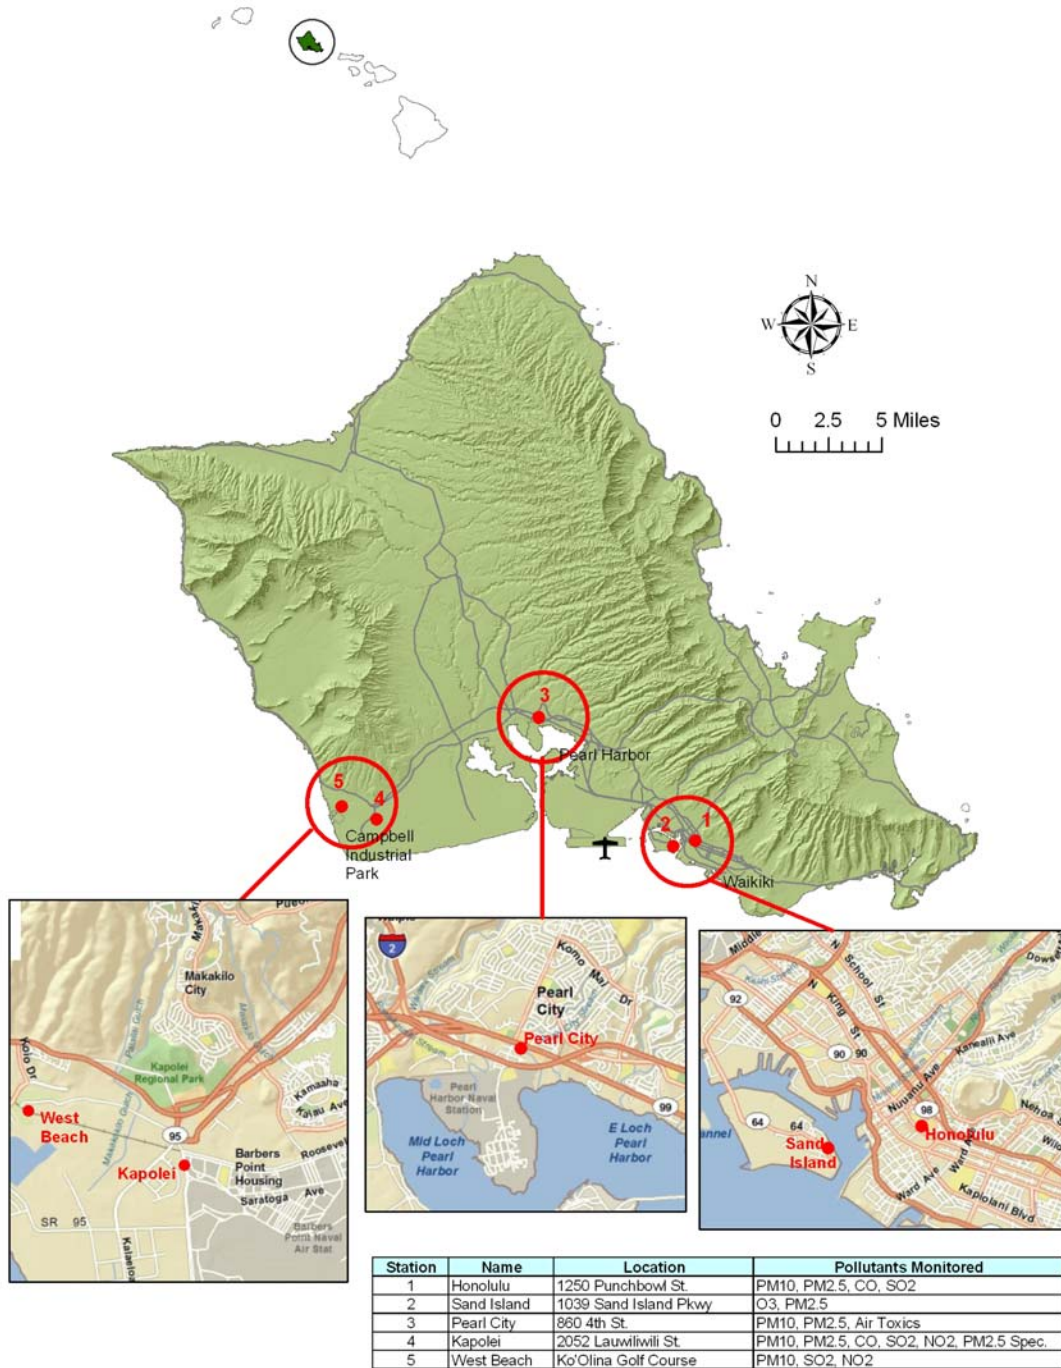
N
W
E
S

0 2.5 5 Miles

3
Pearl Harbor
5
4
Campbell Industrial Park
2
1
Waikiki

Makakilo City
Kapolei Regional Park
West Beach
95
Kapolei
Barbers Point Housing
Roosevelt
Saratoga Ave
SR 95
Barbers Point Naval Air Stat
Kamaaha
Kalaeloa
Makakilo
Puuo
Kaiau Ave

2
Komo Mai Dr
Pearl City
Pearl City
Pearl Harbor Naval Station
99
Mid Loch Pearl Harbor
E Loch Pearl Harbor

Middle
N School St
N King St
92
90 90
Kanealii Ave
Nuuanu Ave
98
Dowsett
Nehoa St
Wilder
64 64
annel
Sand Island
Honolulu
Ward Ave
Kapiolani Blvd

| Station | Name | Location | Pollutants Monitored |
|---|---|---|---|
| 1 | Honolulu | 1250 Punchbowl St. | PM10, PM2.5, CO, SO2 |
| 2 | Sand Island | 1039 Sand Island Pkwy | O3, PM2.5 |
| 3 | Pearl City | 860 4th St. | PM10, PM2.5, Air Toxics |
| 4 | Kapolei | 2052 Lauwiliwili St. | PM10, PM2.5, CO, SO2, NO2, PM2.5 Spec. |
| 5 | West Beach | Ko'Olina Golf Course | PM10, SO2, NO2 |